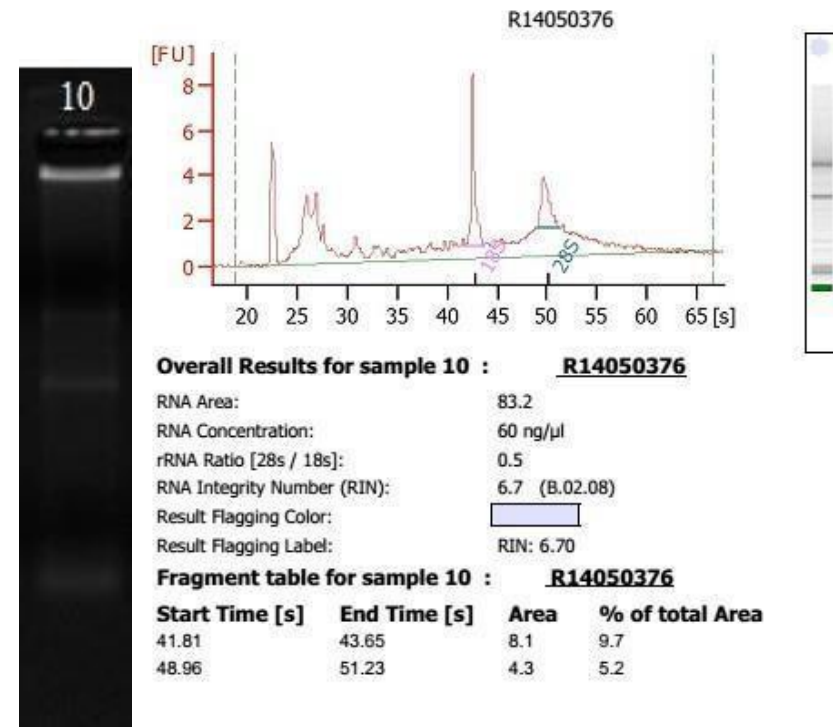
10

R14050376

[FU]
8
6
4
2
0
18S
28S
20 25 30 35 40 45 50 55 60 65 [s]

Overall Results for sample 10 : R14050376

| | |
|---|---|
| RNA Area: | 83.2 |
| RNA Concentration: | 60 ng/µl |
| rRNA Ratio [28s / 18s]: | 0.5 |
| RNA Integrity Number (RIN): | 6.7 (B.02.08) |
| Result Flagging Color: | |
| Result Flagging Label: | RIN: 6.70 |

Fragment table for sample 10 : R14050376

| Start Time [s] | End Time [s] | Area | % of total Area |
|---|---|---|---|
| 41.81 | 43.65 | 8.1 | 9.7 |
| 48.96 | 51.23 | 4.3 | 5.2 |